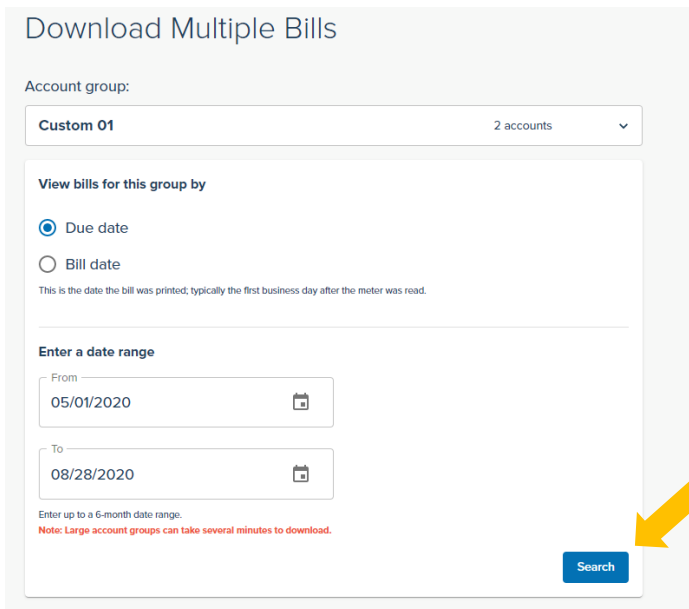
Download Multiple Bills

Account group:

Custom 01 2 accounts

View bills for this group by

Due date

Bill date

This is the date the bill was printed; typically the first business day after the meter was read.

Enter a date range

From
05/01/2020

To
08/28/2020

Enter up to a 6-month date range.
Note: Large account groups can take several minutes to download.

Search